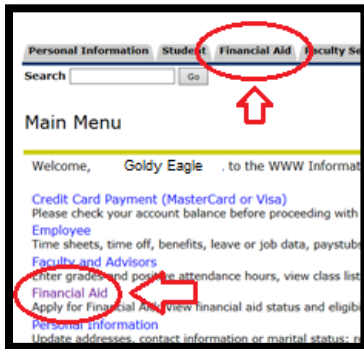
Personal Information | Student | Financial Aid | Faculty Se

Search [ ] Go

Main Menu

Welcome, Goldy Eagle , to the WWW Informat

Credit Card Payment (MasterCard or Visa)
Please check your account balance before proceeding with

Employee
Time sheets, time off, benefits, leave or job data, paystub

Faculty and Advisors
Enter grades and positive attendance hours, view class list

Financial Aid
Apply for Financial Aid; view financial aid status and eligib

Personal Information
Update addresses, contact information or marital status; r